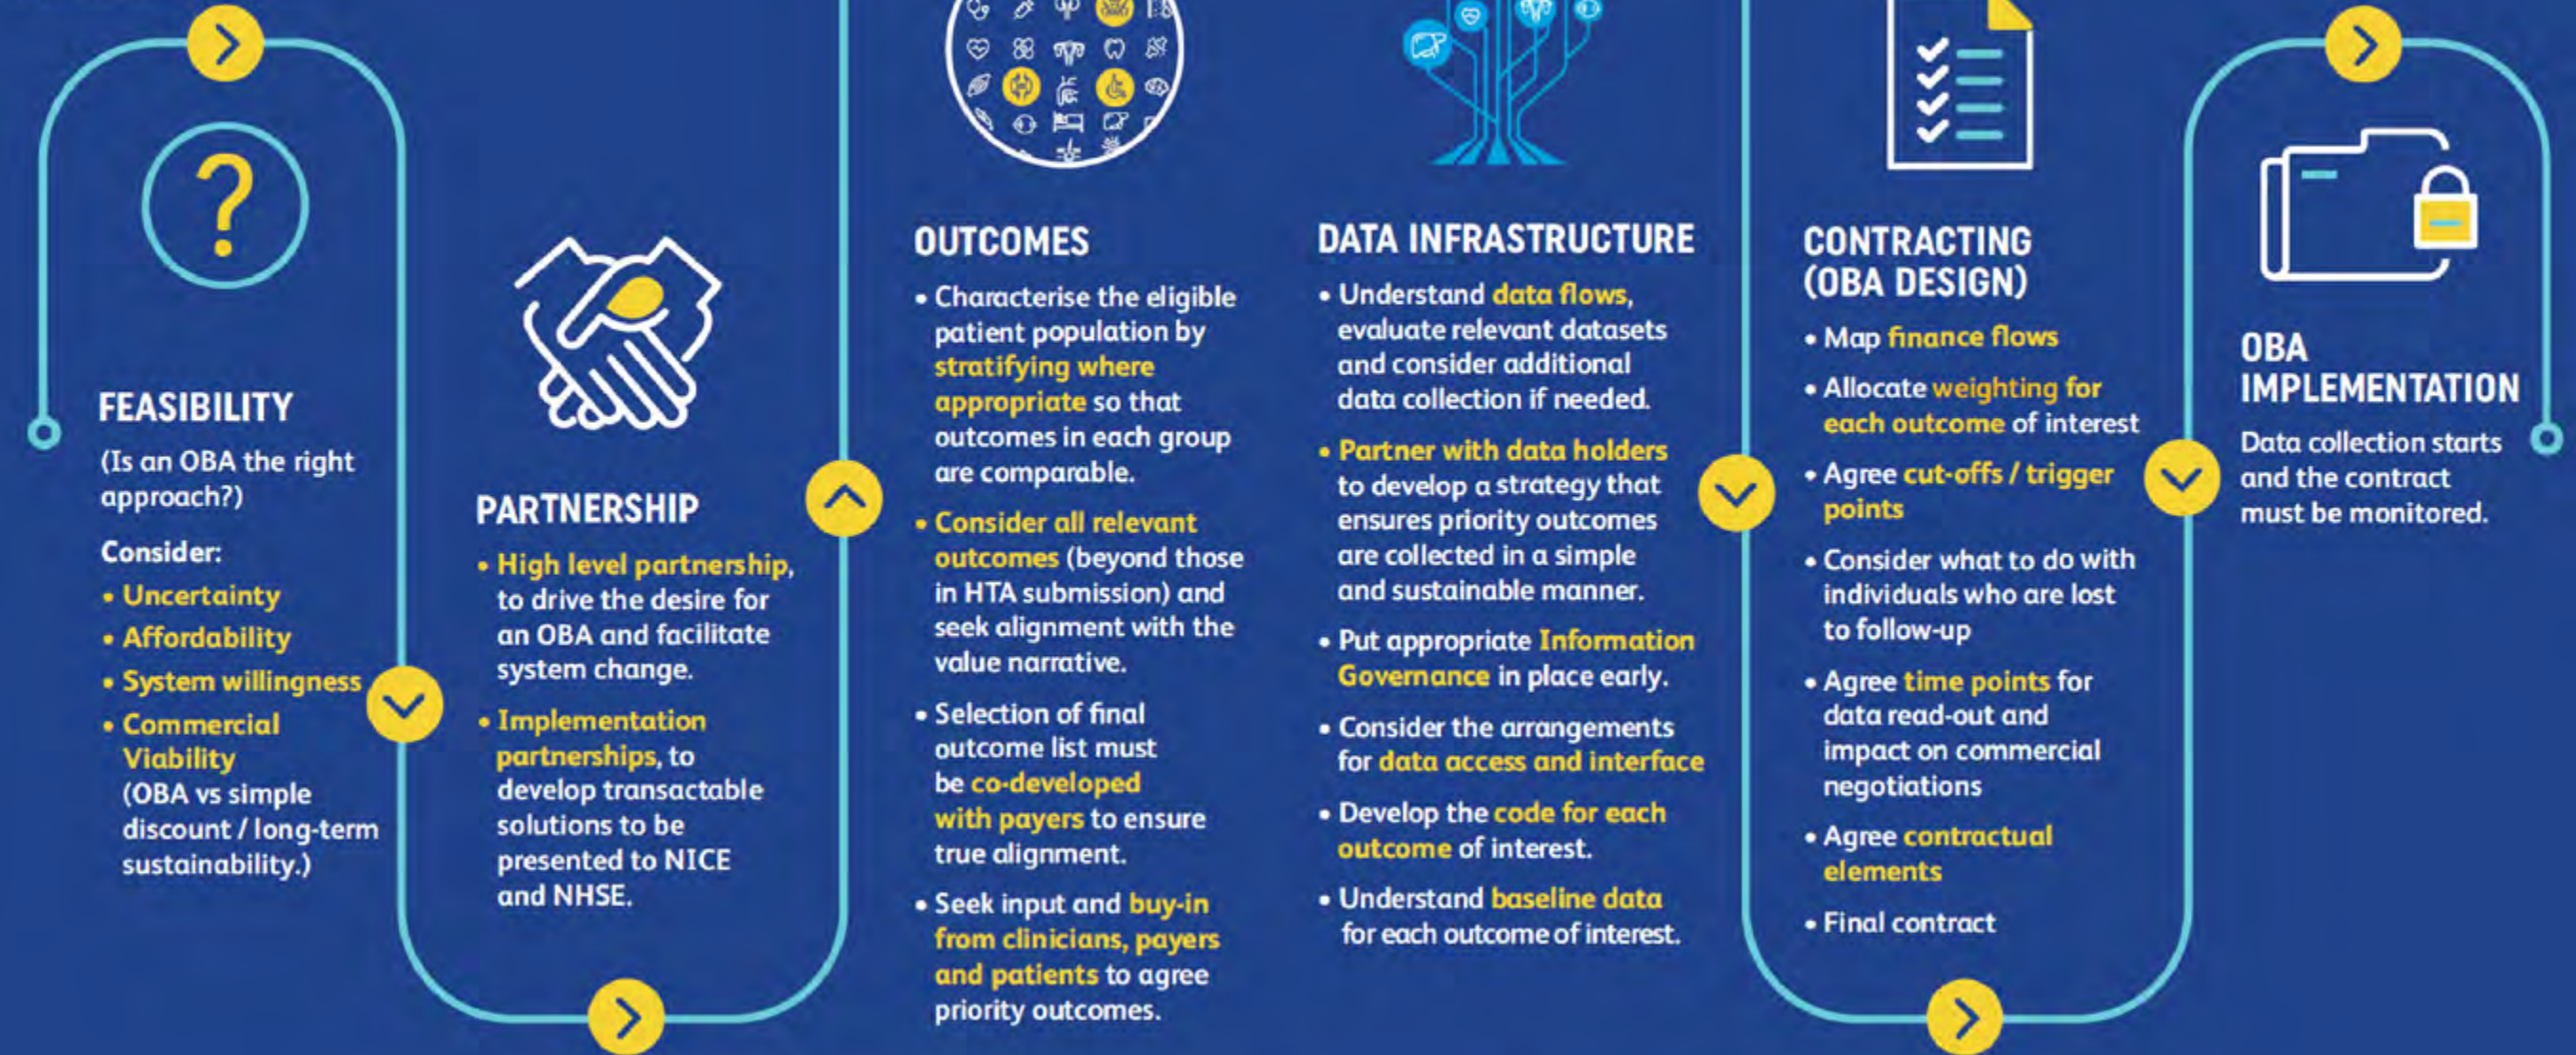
FEASIBILITY

(Is an OBA the right approach?)

Consider:

• Uncertainty
• Affordability
• System willingness
• Commercial Viability (OBA vs simple discount / long-term sustainability.)

PARTNERSHIP

• High level partnership, to drive the desire for an OBA and facilitate system change.
• Implementation partnerships, to develop transactable solutions to be presented to NICE and NHSE.

OUTCOMES

• Characterise the eligible patient population by stratifying where appropriate so that outcomes in each group are comparable.
• Consider all relevant outcomes (beyond those in HTA submission) and seek alignment with the value narrative.
• Selection of final outcome list must be co-developed with payers to ensure true alignment.
• Seek input and buy-in from clinicians, payers and patients to agree priority outcomes.

DATA INFRASTRUCTURE

• Understand data flows, evaluate relevant datasets and consider additional data collection if needed.
• Partner with data holders to develop a strategy that ensures priority outcomes are collected in a simple and sustainable manner.
• Put appropriate Information Governance in place early.
• Consider the arrangements for data access and interface
• Develop the code for each outcome of interest.
• Understand baseline data for each outcome of interest.

CONTRACTING (OBA DESIGN)

• Map finance flows
• Allocate weighting for each outcome of interest
• Agree cut-offs / trigger points
• Consider what to do with individuals who are lost to follow-up
• Agree time points for data read-out and impact on commercial negotiations
• Agree contractual elements
• Final contract

OBA IMPLEMENTATION

Data collection starts and the contract must be monitored.